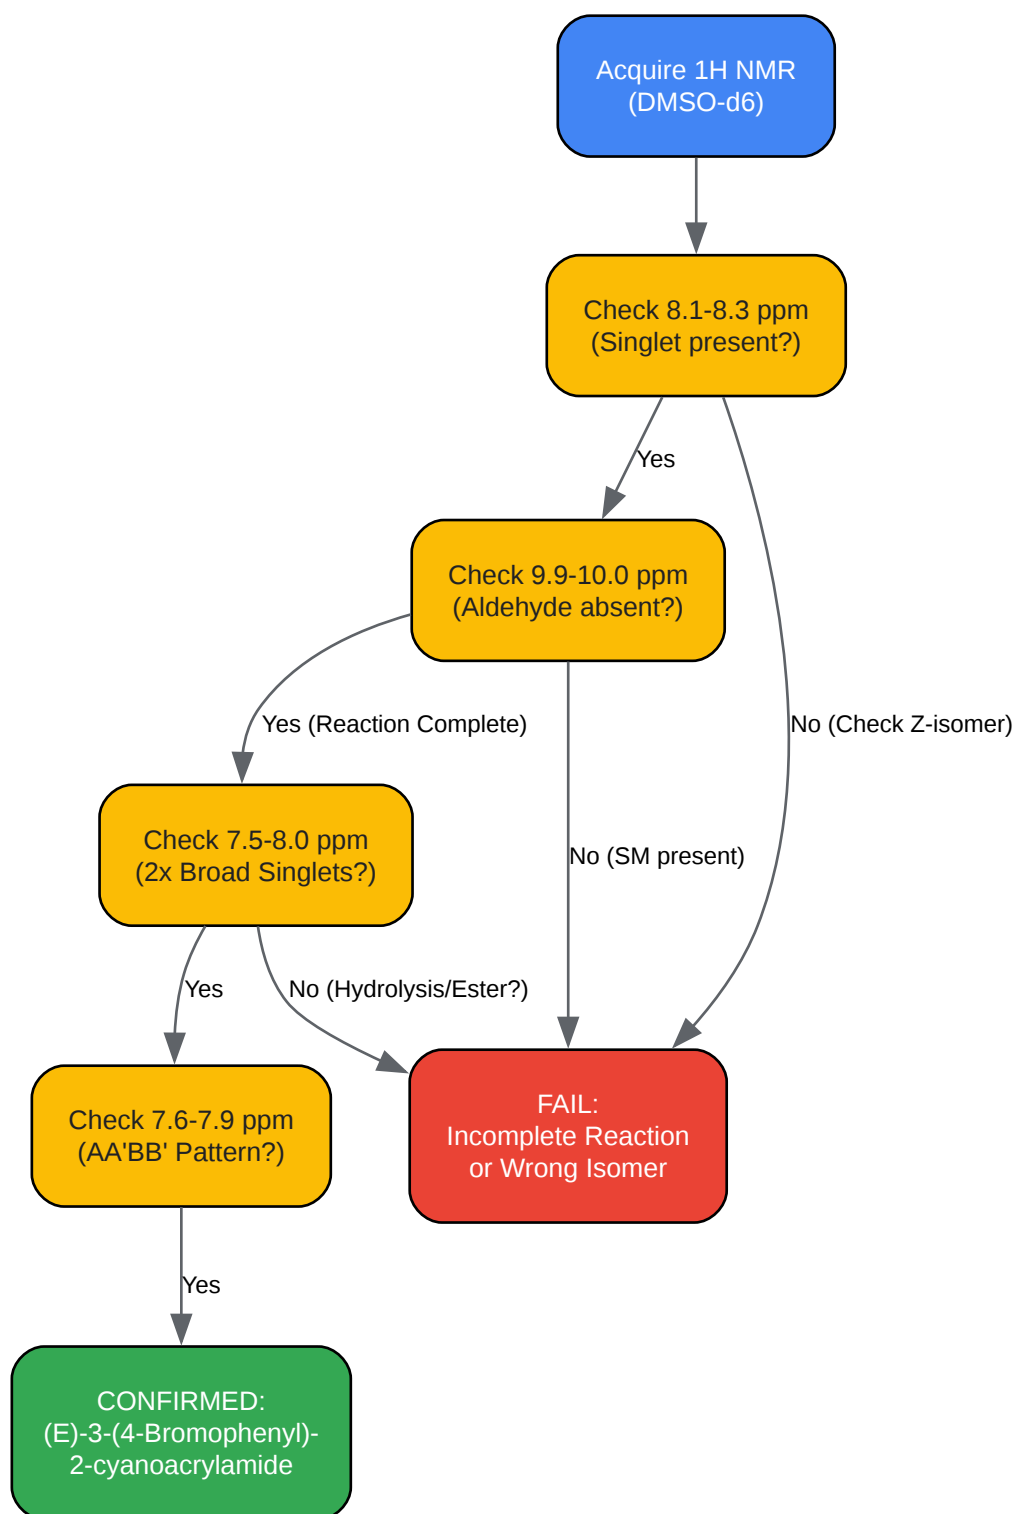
Acquire 1H NMR (DMSO-d6)

Check 8.1-8.3 ppm (Singlet present?)

Yes

Check 9.9-10.0 ppm (Aldehyde absent?)

No (Check Z-isomer)

Yes (Reaction Complete)

Check 7.5-8.0 ppm (2x Broad Singlets?)

No (SM present)

Yes

No (Hydrolysis/Ester?)

Check 7.6-7.9 ppm (AA'BB' Pattern?)

FAIL: Incomplete Reaction or Wrong Isomer

Yes

CONFIRMED: (E)-3-(4-Bromophenyl)-2-cyanoacrylamide